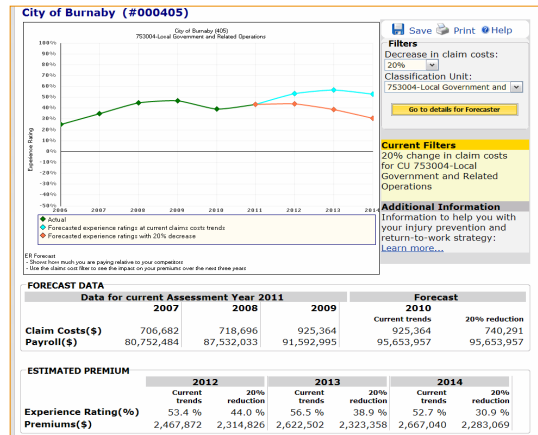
City of Burnaby (#000405)

City of Burnaby (405)
753004-Local Government and Related Operations

100%
90%
80%
70%
60%
50%
40%
30%
20%
10%
0%
-10%
-20%
-30%
-40%
-50%

Experience Rating

2006 2007 2008 2009 2010 2011 2012 2013 2014

◆ Actual
◆ Forecasted experience ratings at current claims costs trends
◆ Forecasted experience ratings with 20% decrease

ER Forecast
- Shows how much you are paying relative to your competitors
- Use the claims cost filter to see the impact on your premiums over the next three years

Save Print Help

Filters
Decrease in claim costs:
20%
Classification Unit:
753004-Local Government and

Go to details for Forecaster

Current Filters
20% change in claim costs for CU 753004-Local Government and Related Operations

Additional Information
Information to help you with your injury prevention and return-to-work strategy:
Learn more...

FORECAST DATA

| | Data for current Assessment Year 2011 | | | Forecast 2010 | |
|---|---|---|---|---|---|
| | 2007 | 2008 | 2009 | Current trends | 20% reduction |
| Claim Costs($) | 706,682 | 718,696 | 925,364 | 925,364 | 740,291 |
| Payroll($) | 80,752,484 | 87,532,033 | 91,592,995 | 95,653,957 | 95,653,957 |

ESTIMATED PREMIUM

| | 2012 Current trends | 2012 20% reduction | 2013 Current trends | 2013 20% reduction | 2014 Current trends | 2014 20% reduction |
|---|---|---|---|---|---|---|
| Experience Rating(%) | 53.4 % | 44.0 % | 56.5 % | 38.9 % | 52.7 % | 30.9 % |
| Premiums($) | 2,467,872 | 2,314,826 | 2,622,502 | 2,323,358 | 2,667,040 | 2,283,069 |